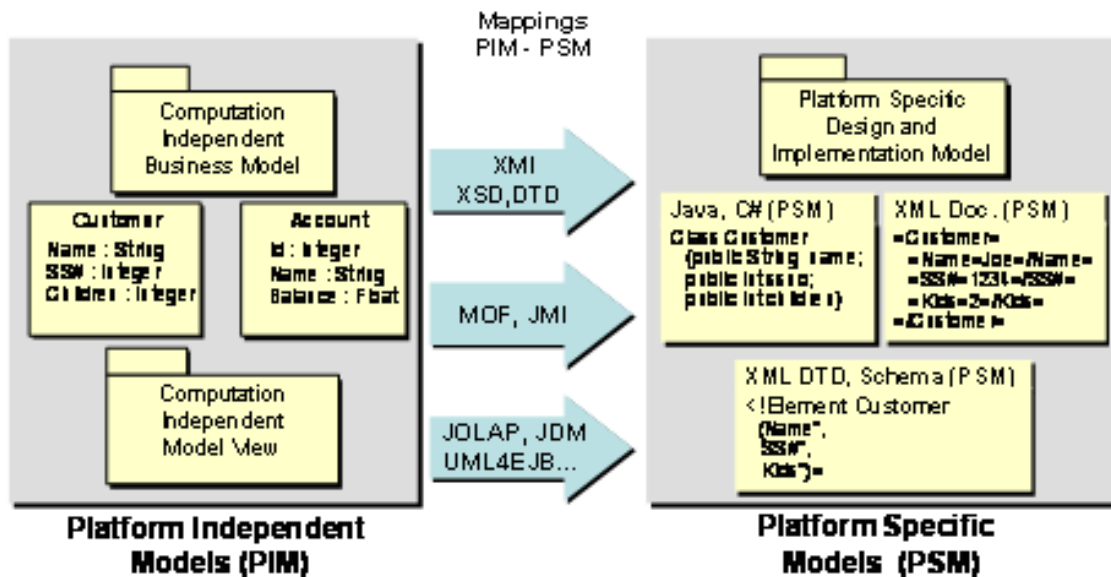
Mappings
PIM - PSM

Computation Independent Business Model

Customer
Name : String
SSN : Integer
Children : Integer

Account
Id : Integer
Name : String
Balance : Float

Computation Independent Model View

Platform Independent Models (PIM)

XMI
XSD, DTD

MOF, JMI

JOLAP, JDM
UML4EJB...

Platform Specific Design and Implementation Model

Java, C# (PSM)
Class Customer
{public String name;
public int ssn;
public int children}

XML Doc. (PSM)
<Customer>
<Name>Joe</Name>
<SSN>1234</SSN>
<Kids>2</Kids>
</Customer>

XML DTD, Schema (PSM)
<!Element Customer
(Name*,
SSN*,
Kids*)>

Platform Specific Models (PSM)